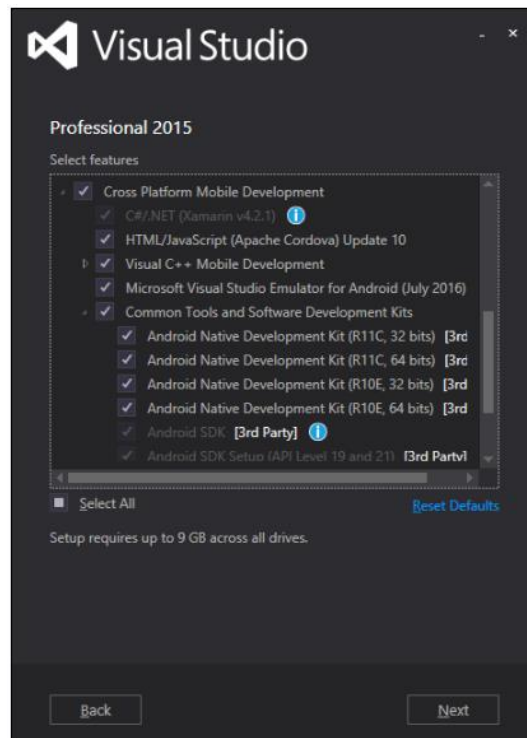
Visual Studio

- ×

Professional 2015

Select features

Cross Platform Mobile Development

C#/.NET (Xamarin v4.2.1)

HTML/JavaScript (Apache Cordova) Update 10

Visual C++ Mobile Development

Microsoft Visual Studio Emulator for Android (July 2016)

Common Tools and Software Development Kits

Android Native Development Kit (R11C, 32 bits) [3rd

Android Native Development Kit (R11C, 64 bits) [3rd

Android Native Development Kit (R10E, 32 bits) [3rd

Android Native Development Kit (R10E, 64 bits) [3rd

Android SDK [3rd Party]

Android SDK Setup (API Level 19 and 21) [3rd Party]

Select All

Reset Defaults

Setup requires up to 9 GB across all drives.

Back

Next